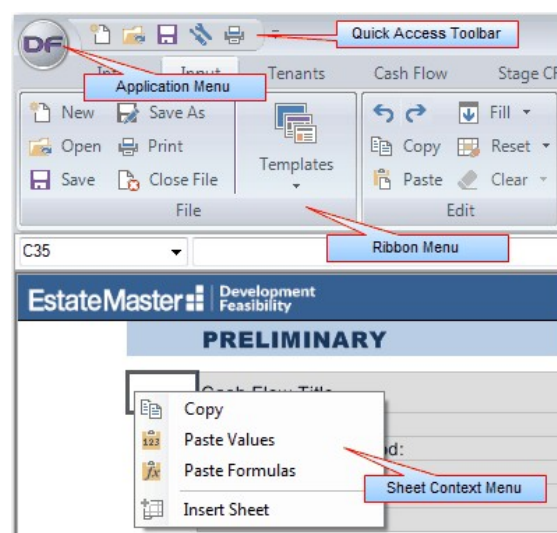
DF

Quick Access Toolbar

Application Menu

Input

Tenants

Cash Flow

Stage CF

New

Save As

Open

Print

Save

Close File

Templates

File

Fill

Copy

Reset

Paste

Clear

Edit

Ribbon Menu

C35

EstateMaster

Development Feasibility

PRELIMINARY

Cash Flow Title

Copy

Paste Values

Paste Formulas

Insert Sheet

Sheet Context Menu

od: